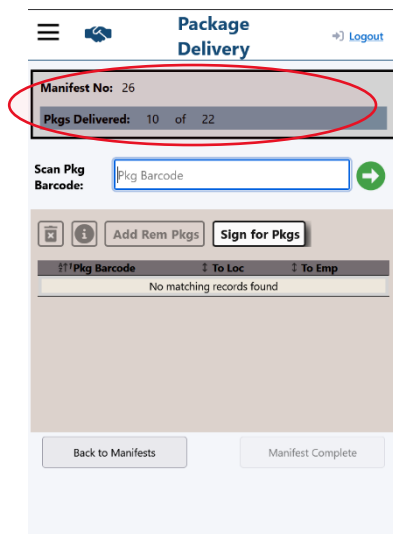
Package Delivery

Logout

Manifest No: 26

Pkgs Delivered: 10 of 22

Scan Pkg Barcode:

Pkg Barcode

Add Rem Pkgs

Sign for Pkgs

| Pkg Barcode | To Loc | To Emp |
|---|---|---|
| No matching records found | | |

Back to Manifests

Manifest Complete